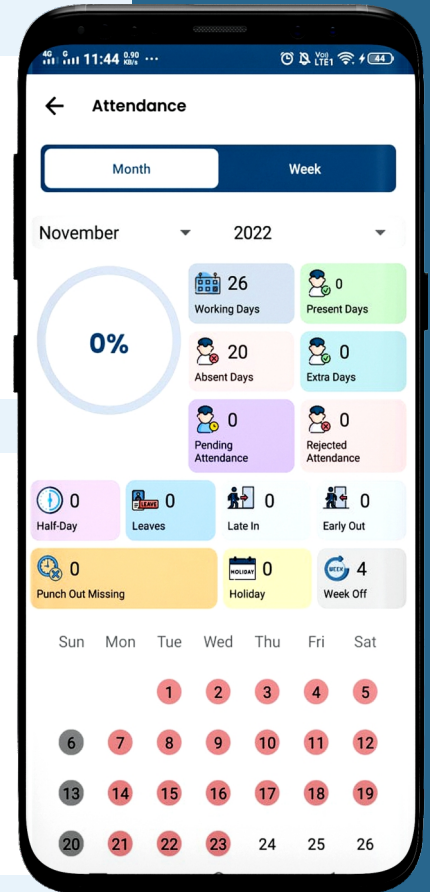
4G G 11:44 0.90 KB/s ···

Vo) LTE1 44

Attendance

Month

Week

November

2022

0%

26
Working Days

0
Present Days

20
Absent Days

0
Extra Days

0
Pending Attendance

0
Rejected Attendance

0
Half-Day

LEAVE
0
Leaves

0
Late In

0
Early Out

0
Punch Out Missing

HOLIDAY
0
Holiday

WEEK
4
Week Off

| Sun | Mon | Tue | Wed | Thu | Fri | Sat |
|---|---|---|---|---|---|---|
| | | 1 | 2 | 3 | 4 | 5 |
| 6 | 7 | 8 | 9 | 10 | 11 | 12 |
| 13 | 14 | 15 | 16 | 17 | 18 | 19 |
| 20 | 21 | 22 | 23 | 24 | 25 | 26 |